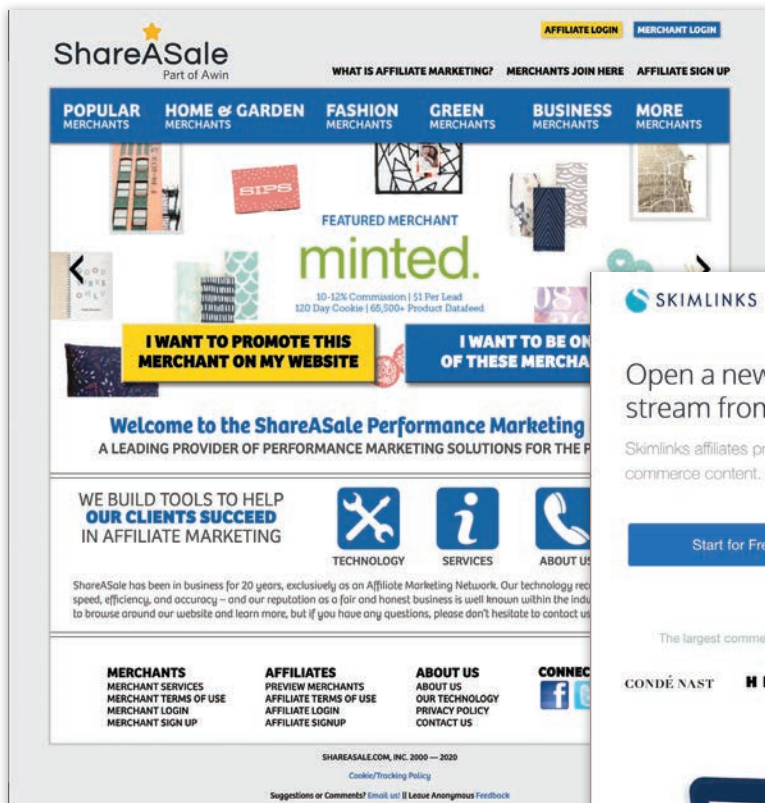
ShareASale
Part of Awin

AFFILIATE LOGIN
MERCHANT LOGIN

WHAT IS AFFILIATE MARKETING? MERCHANTS JOIN HERE AFFILIATE SIGN UP

POPULAR MERCHANTS
HOME & GARDEN MERCHANTS
FASHION MERCHANTS
GREEN MERCHANTS
BUSINESS MERCHANTS
MORE MERCHANTS

SIPS

FEATURED MERCHANT
minted.
10-12% Commission | $1 Per Lead
120 Day Cookie | 65,500+ Product Datafeed

I WANT TO PROMOTE THIS MERCHANT ON MY WEBSITE
I WANT TO BE ON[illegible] OF THESE MERCHA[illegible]

Welcome to the ShareASale Performance Marketing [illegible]
A LEADING PROVIDER OF PERFORMANCE MARKETING SOLUTIONS FOR THE P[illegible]

WE BUILD TOOLS TO HELP
OUR CLIENTS SUCCEED
IN AFFILIATE MARKETING

TECHNOLOGY
SERVICES
ABOUT U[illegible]

ShareASale has been in business for 20 years, exclusively as an Affiliate Marketing Network. Our technology rec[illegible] speed, efficiency, and accuracy – and our reputation as a fair and honest business is well known within the indu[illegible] to browse around our website and learn more, but if you have any questions, please don't hesitate to contact us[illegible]

MERCHANTS
MERCHANT SERVICES
MERCHANT TERMS OF USE
MERCHANT LOGIN
MERCHANT SIGN UP

AFFILIATES
PREVIEW MERCHANTS
AFFILIATE TERMS OF USE
AFFILIATE LOGIN
AFFILIATE SIGNUP

ABOUT US
ABOUT US
OUR TECHNOLOGY
PRIVACY POLICY
CONTACT US

CONNEC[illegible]

SHAREASALE.COM, INC. 2000 — 2020
Cookie/Tracking Policy
Suggestions or Comments? Email us! || Leave Anonymous Feedback

SKIMLINKS

Open a new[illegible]
stream from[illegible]

Skimlinks affiliates pr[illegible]
commerce content.

Start for Fr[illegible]

The largest comme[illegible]

CONDÉ NAST
H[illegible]